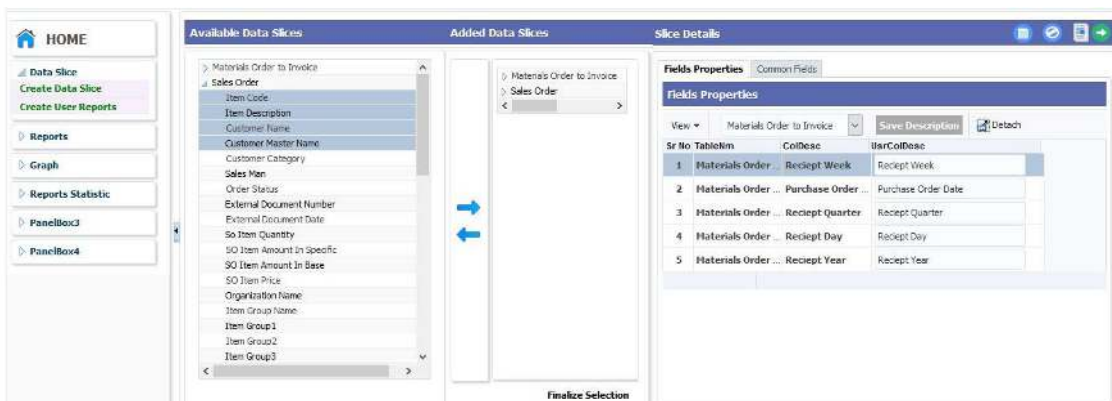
HOME

Data Slice
Create Data Slice
Create User Reports

Reports

Graph

Reports Statistic

PanelBox3

PanelBox4

Available Data Slices

Materials Order to Invoice
Sales Order
Item Code
Item Description
Customer Name
Customer Master Name
Customer Category
Sales Man
Order Status
External Document Number
External Document Date
So Item Quantity
SO Item Amount In Specific
SO Item Amount In Base
SO Item Price
Organization Name
Item Group Name
Item Group1
Item Group2
Item Group3

Added Data Slices

Materials Order to Invoice
Sales Order

Finalize Selection

Slice Details

Fields Properties | Common Fields

Fields Properties

View ▾ | Materials Order to Invoice | Save Description | Detach

| Sr No | TableNm | ColDesc | UsrColDesc |
|---|---|---|---|
| 1 | Materials Order ... | Reciept Week | Reciept Week |
| 2 | Materials Order ... | Purchase Order ... | Purchase Order Date |
| 3 | Materials Order ... | Reciept Quarter | Reciept Quarter |
| 4 | Materials Order ... | Reciept Day | Reciept Day |
| 5 | Materials Order ... | Reciept Year | Reciept Year |